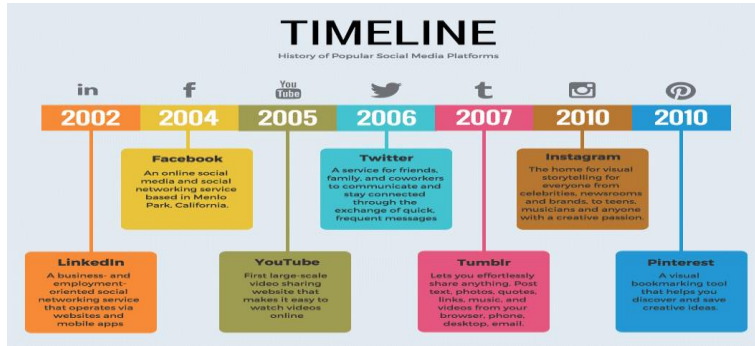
TIMELINE

History of Popular Social Media Platforms

in f You Tube t

2002 2004 2005 2006 2007 2010 2010

Facebook

An online social media and social networking service based in Menlo Park, California.

Twitter

A service for friends, family, and coworkers to communicate and stay connected through the exchange of quick, frequent messages

Instagram

The home for visual storytelling for everyone from celebrities, newsrooms and brands, to teens, musicians and anyone with a creative passion.

LinkedIn

A business- and employment-oriented social networking service that operates via websites and mobile apps

YouTube

First large-scale video sharing website that makes it easy to watch videos online

Tumblr

Lets you effortlessly share anything. Post text, photos, quotes, links, music, and videos from your browser, phone, desktop, email.

Pinterest

A visual bookmarking tool that helps you discover and save creative ideas.